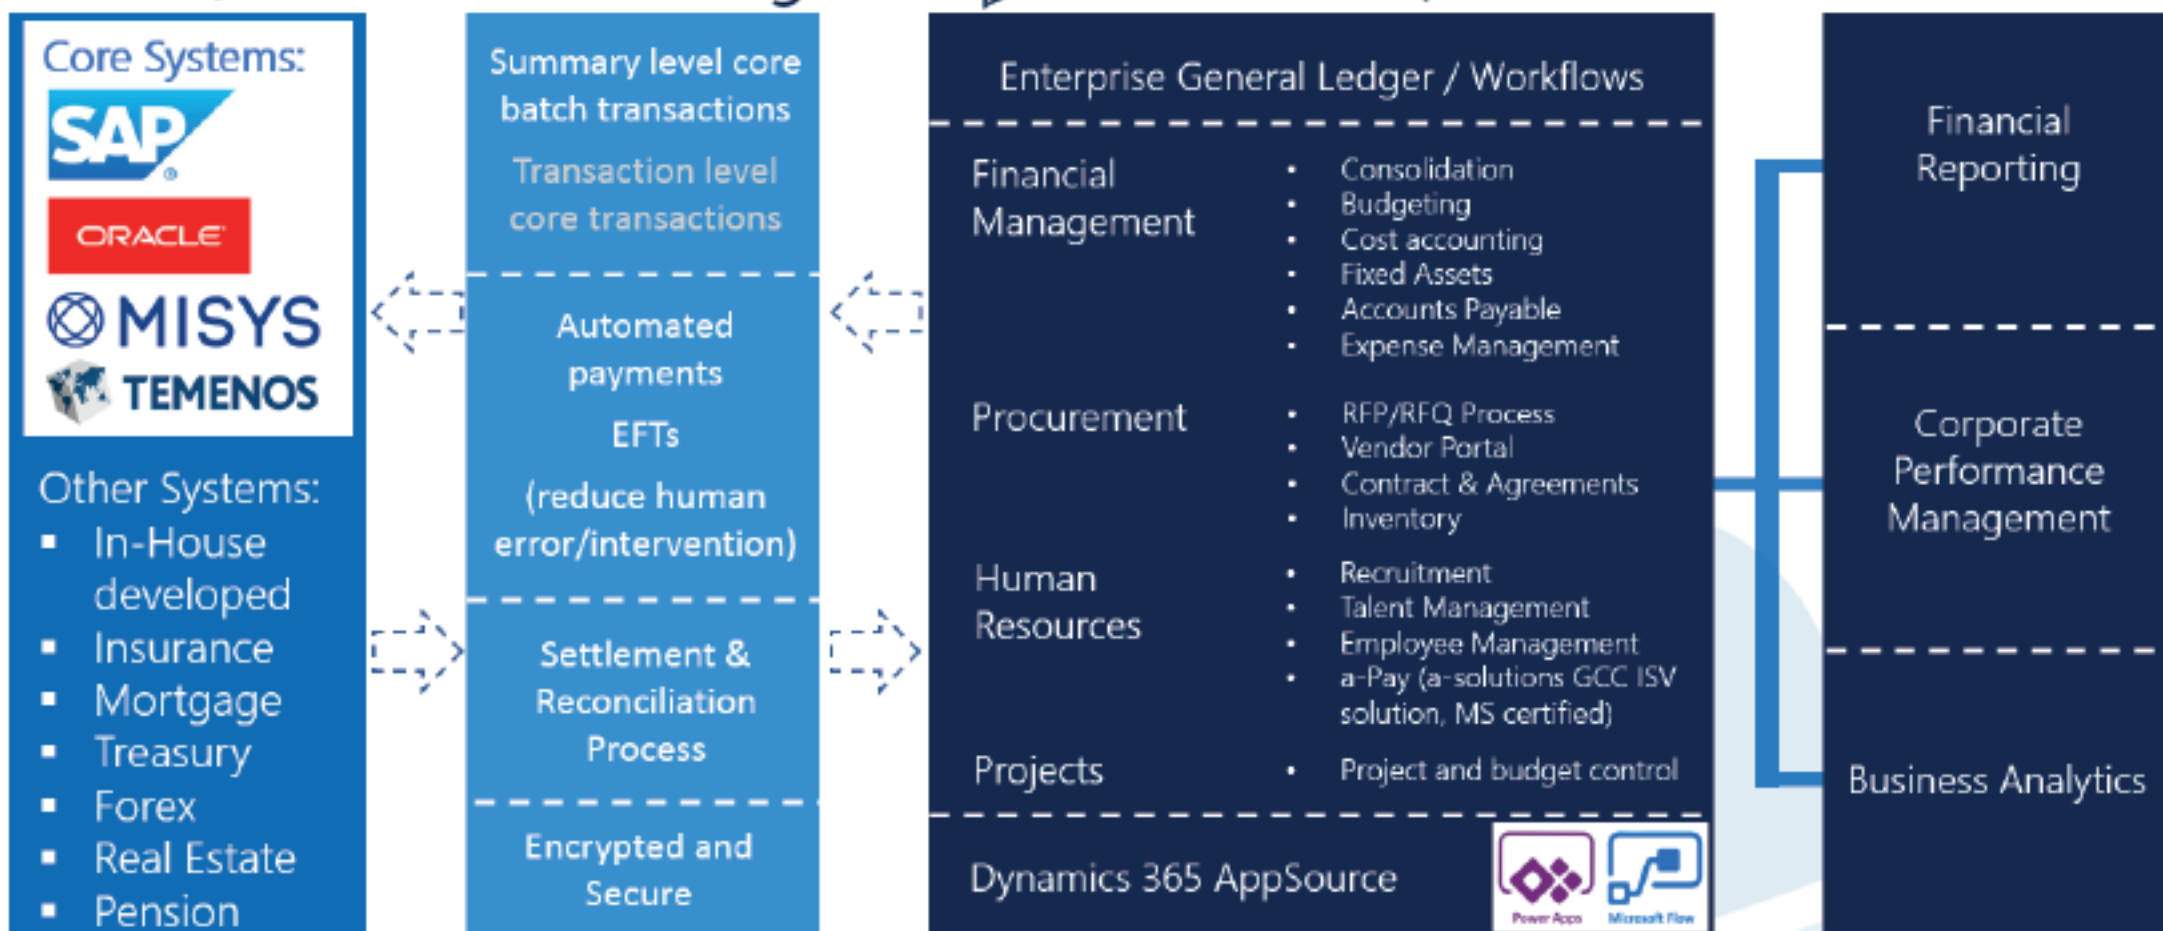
Core Systems:
SAP
ORACLE
MISYS
TEMENOS

Other Systems:
- In-House developed
- Insurance
- Mortgage
- Treasury
- Forex
- Real Estate
- Pension

Summary level core batch transactions
Transaction level core transactions

Automated payments
EFTs
(reduce human error/intervention)

Settlement & Reconciliation Process

Encrypted and Secure

Enterprise General Ledger / Workflows

Financial Management
- Consolidation
- Budgeting
- Cost accounting
- Fixed Assets
- Accounts Payable
- Expense Management

Procurement
- RFP/RFQ Process
- Vendor Portal
- Contract & Agreements
- Inventory

Human Resources
- Recruitment
- Talent Management
- Employee Management
- a-Pay (a-solutions GCC ISV solution, MS certified)

Projects
- Project and budget control

Dynamics 365 AppSource
Power Apps
Microsoft Flow

Financial Reporting

Corporate Performance Management

Business Analytics